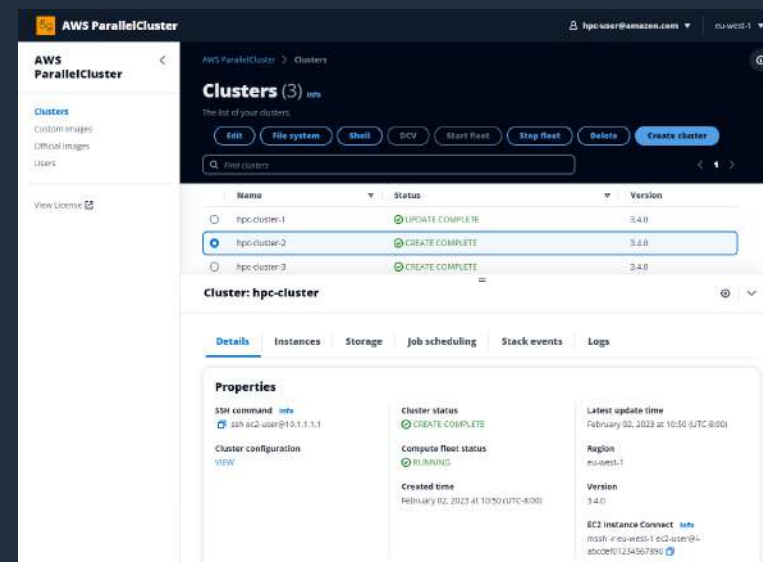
AWS ParallelCluster

hpc-user@amazon.com ▼ eu-west-1 ▼

AWS ParallelCluster

Clusters
Custom images
Official images
Users

View License

AWS ParallelCluster > Clusters

Clusters (3) Info

The list of your clusters.

Edit | File system | Shell | DCV | Start fleet | Stop fleet | Delete | Create cluster

Find clusters

< 1 >

| | Name | Status | Version |
|---|---|---|---|
| ○ | hpc-cluster-1 | UPDATE COMPLETE | 3.4.0 |
| ● | hpc-cluster-2 | CREATE COMPLETE | 3.4.0 |
| ○ | hpc-cluster-3 | CREATE COMPLETE | 3.4.0 |

Cluster: hpc-cluster

Details | Instances | Storage | Job scheduling | Stack events | Logs

Properties

SSH command Info
ssh ec2-user@10.1.1.1.1

Cluster configuration
VIEW

Cluster status
CREATE COMPLETE

Compute fleet status
RUNNING

Created time
February 02, 2023 at 10:50 (UTC-8:00)

Latest update time
February 02, 2023 at 10:50 (UTC-8:00)

Region
eu-west-1

Version
3.4.0

EC2 Instance Connect Info
mssh -r eu-west-1 ec2-user@i-abcdef01234567890